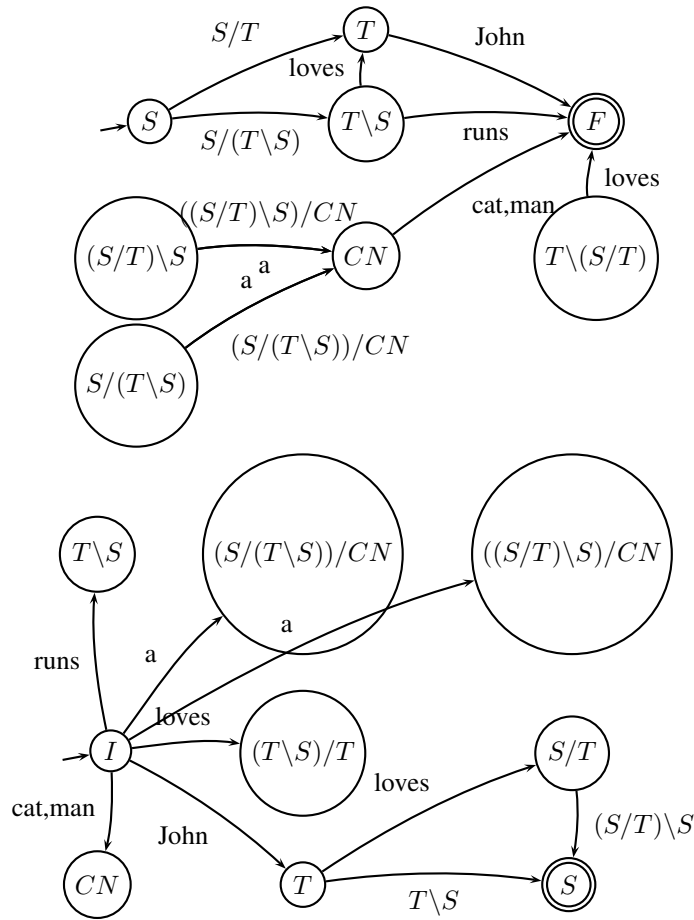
$S/T$

$T$

John

loves

$S$

$T\backslash S$

runs

$F$

$S/(T\backslash S)$

$((S/T)\backslash S)/CN$

cat,man

loves

$(S/T)\backslash S$

$CN$

$T\backslash(S/T)$

a a

$(S/(T\backslash S))/CN$

$S/(T\backslash S)$

$T\backslash S$

$(S/(T\backslash S))/CN$

$((S/T)\backslash S)/CN$

a

runs

a

loves

$I$

$(T\backslash S)/T$

$S/T$

loves

cat,man

$(S/T)\backslash S$

John

$CN$

$T$

$T\backslash S$

$S$